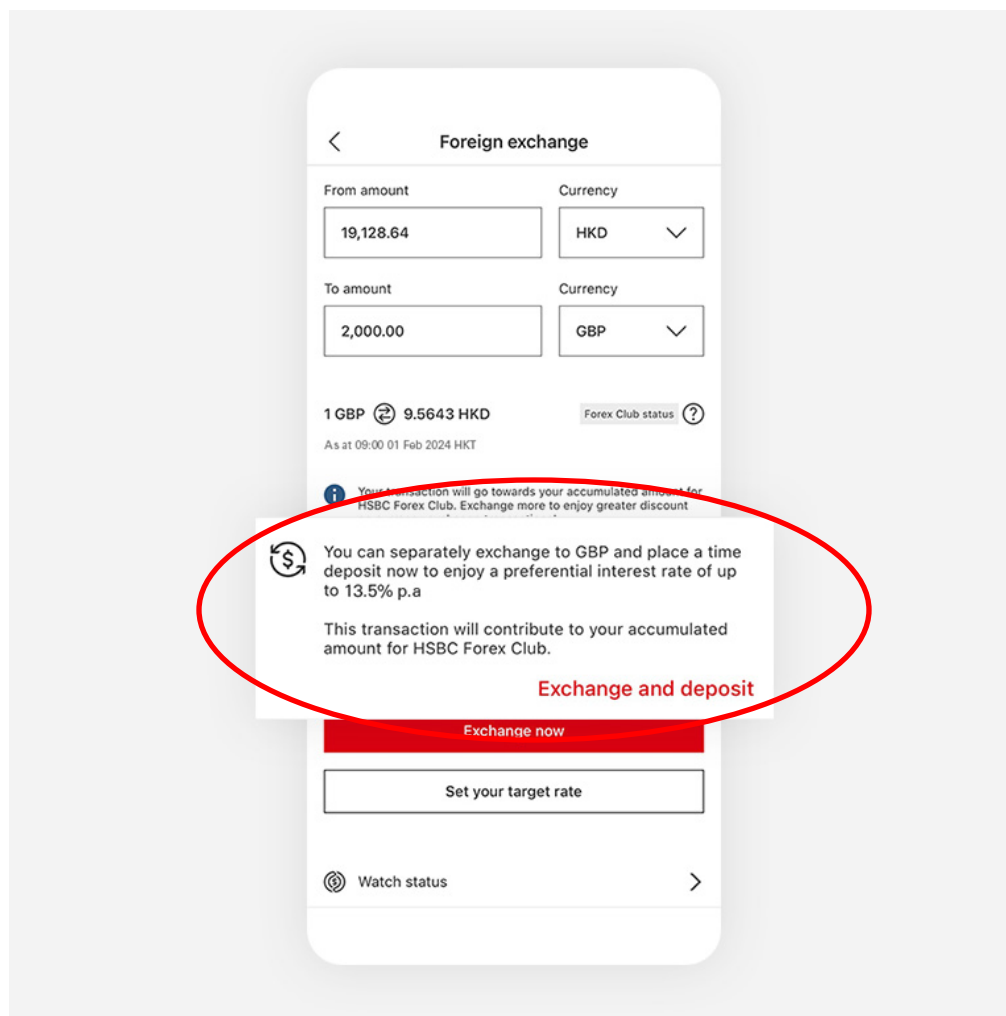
Foreign exchange

From amount
19,128.64

Currency
HKD

To amount
2,000.00

Currency
GBP

1 GBP 9.5643 HKD

Forex Club status

As at 09:00 01 Feb 2024 HKT

Your transaction will go towards your accumulated amount for HSBC Forex Club. Exchange more to enjoy greater discount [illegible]

You can separately exchange to GBP and place a time deposit now to enjoy a preferential interest rate of up to 13.5% p.a

This transaction will contribute to your accumulated amount for HSBC Forex Club.

Exchange and deposit

Exchange now

Set your target rate

Watch status